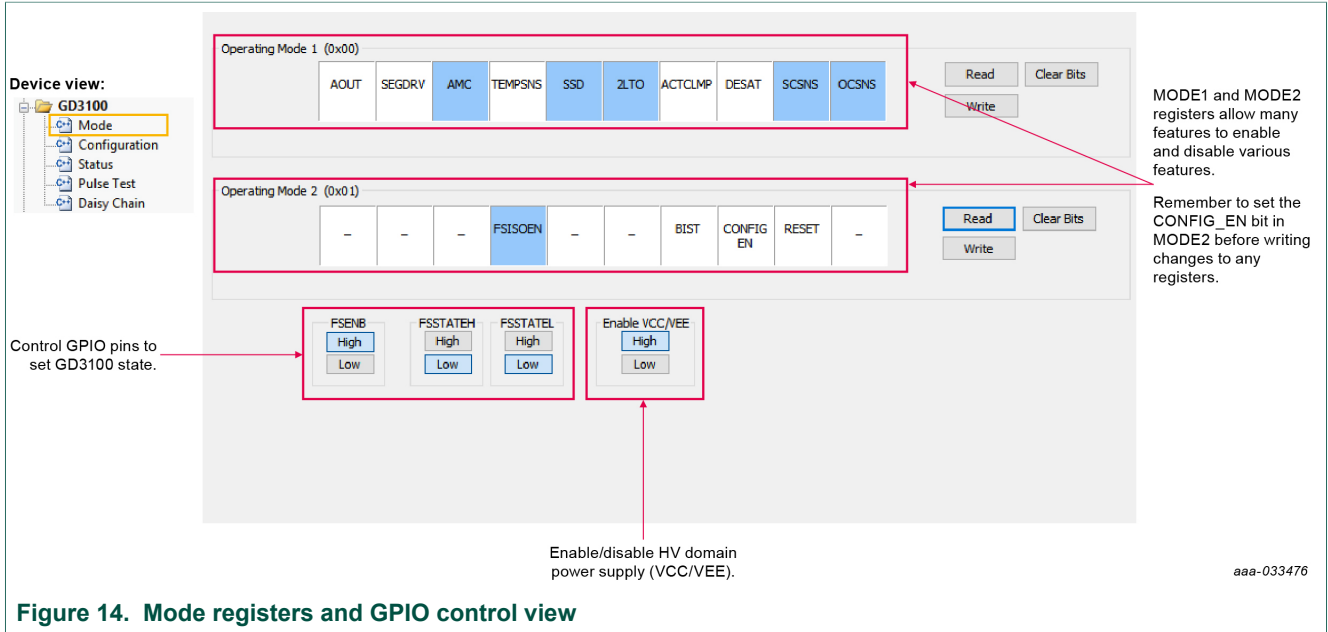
Device view:
GD3100
Mode
Configuration
Status
Pulse Test
Daisy Chain

Operating Mode 1 (0x00)

| AOUT | SEGDRV | AMC | TEMPSNS | SSD | 2LTO | ACTCLMP | DESAT | SCSNS | OCSNS |
|---|---|---|---|---|---|---|---|---|---|

Read
Clear Bits
Write

Operating Mode 2 (0x01)

| _ | _ | _ | FSISOEN | _ | _ | BIST | CONFIG EN | RESET | _ |
|---|---|---|---|---|---|---|---|---|---|

Read
Clear Bits
Write

MODE1 and MODE2 registers allow many features to enable and disable various features.

Remember to set the CONFIG_EN bit in MODE2 before writing changes to any registers.

Control GPIO pins to set GD3100 state.

FSENB
High
Low

FSSTATEH
High
Low

FSSTATEL
High
Low

Enable VCC/VEE
High
Low

Enable/disable HV domain power supply (VCC/VEE).

aaa-033476

Figure 14. Mode registers and GPIO control view